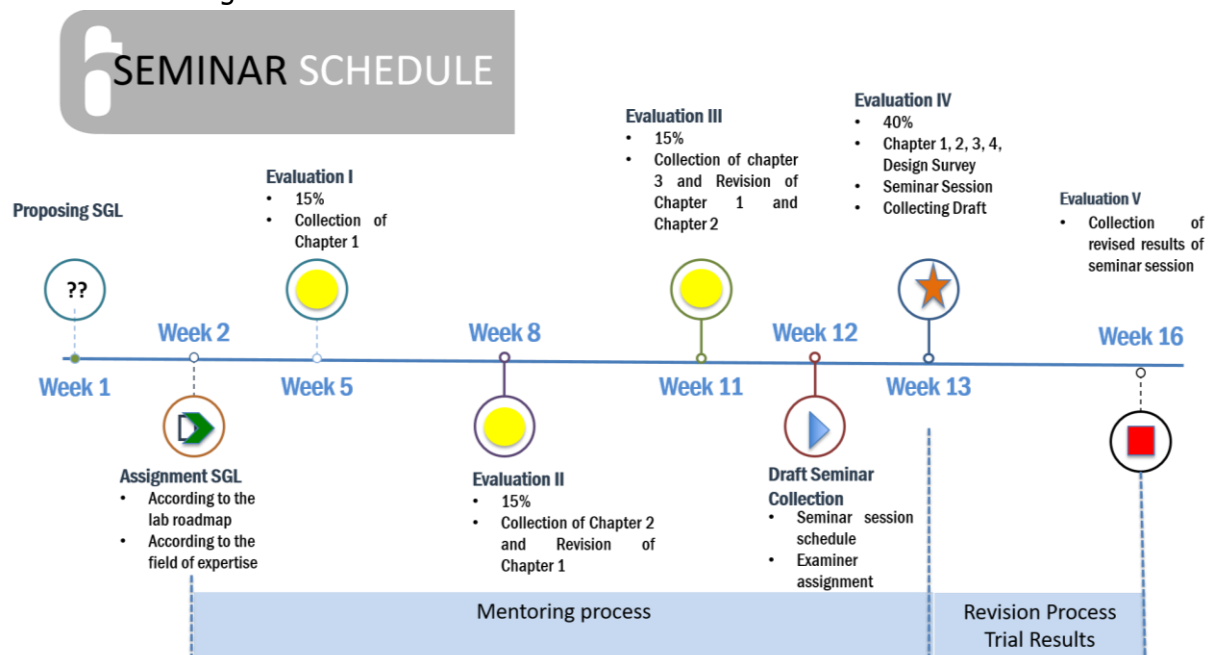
6 SEMINAR SCHEDULE

Proposing SGL

??

Week 1

Week 2

Assignment SGL
- According to the lab roadmap
- According to the field of expertise

Evaluation I
- 15%
- Collection of Chapter 1

Week 5

Week 8

Evaluation II
- 15%
- Collection of Chapter 2 and Revision of Chapter 1

Evaluation III
- 15%
- Collection of chapter 3 and Revision of Chapter 1 and Chapter 2

Week 11

Week 12

Draft Seminar Collection
- Seminar session schedule
- Examiner assignment

Evaluation IV
- 40%
- Chapter 1, 2, 3, 4, Design Survey
- Seminar Session
- Collecting Draft

Week 13

Evaluation V
- Collection of revised results of seminar session

Week 16

Mentoring process

Revision Process Trial Results